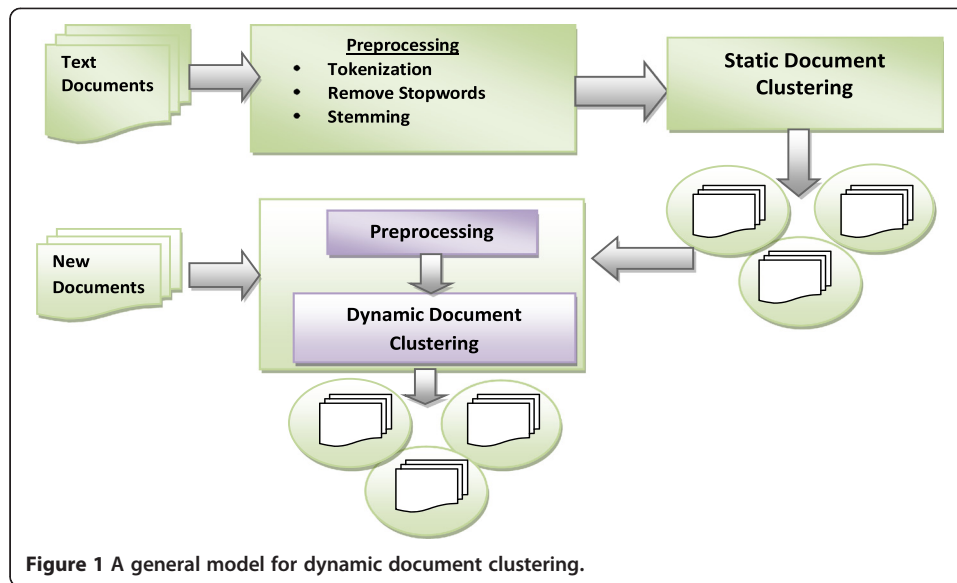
Text Documents

Preprocessing
• Tokenization
• Remove Stopwords
• Stemming

Static Document Clustering

New Documents

Preprocessing

Dynamic Document Clustering

Figure 1 A general model for dynamic document clustering.